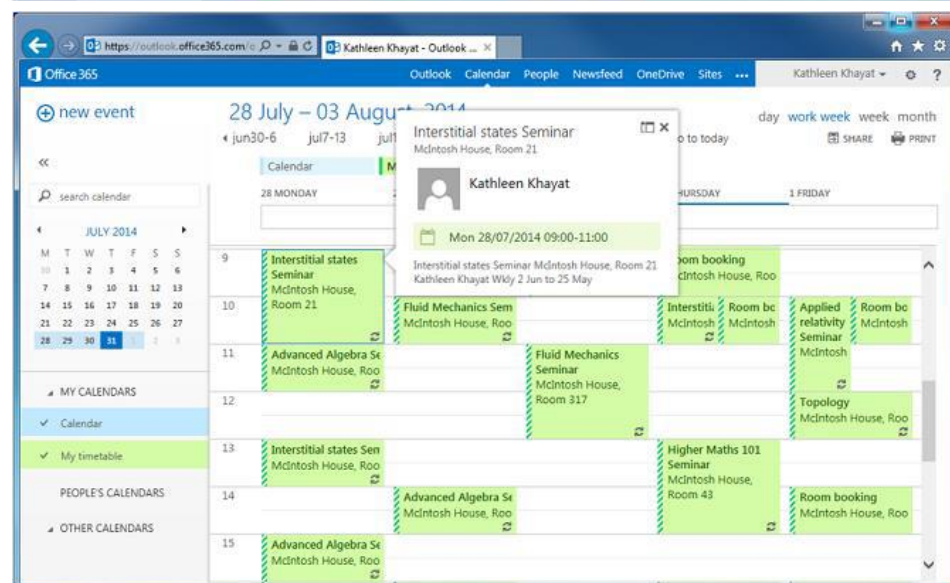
https://outlook.office365.com/ Kathleen Khayat - Outlook ...

Office 365

Outlook Calendar People Newsfeed OneDrive Sites ... Kathleen Khayat

new event

«

search calendar

JULY 2014

| M | T | W | T | F | S | S |
|---|---|---|---|---|---|---|
| 30 | 1 | 2 | 3 | 4 | 5 | 6 |
| 7 | 8 | 9 | 10 | 11 | 12 | 13 |
| 14 | 15 | 16 | 17 | 18 | 19 | 20 |
| 21 | 22 | 23 | 24 | 25 | 26 | 27 |
| 28 | 29 | 30 | 31 | 1 | 2 | 3 |

MY CALENDARS

Calendar

My timetable

PEOPLE'S CALENDARS

OTHER CALENDARS

28 July – 03 Augu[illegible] 2014

jun30-6 jul7-13 jul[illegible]

Calendar M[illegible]

28 MONDAY

Interstitial states Seminar
McIntosh House, Room 21

Kathleen Khayat

Mon 28/07/2014 09:00-11:00

Interstitial states Seminar McIntosh House, Room 21
Kathleen Khayat Wkly 2 Jun to 25 May

o to today

day work week week month

SHARE PRINT

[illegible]HURSDAY 1 FRIDAY

9
10
11
12
13
14
15

Interstitial states Seminar McIntosh House, Room 21

Fluid Mechanics Sem McIntosh House, Roo

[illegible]oom booking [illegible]cIntosh House, Roo

Interstiti McIntosh

Room bo McIntosh

Applied relativity Seminar McIntosh

Room bo McIntosh

Advanced Algebra Se McIntosh House, Roo

Fluid Mechanics Seminar McIntosh House, Room 317

Topology McIntosh House, Roo

Interstitial states Sen McIntosh House, Roo

Higher Maths 101 Seminar McIntosh House, Room 43

Advanced Algebra Se McIntosh House, Roo

Room booking McIntosh House, Roo

Advanced Algebra Se McIntosh House, Roo